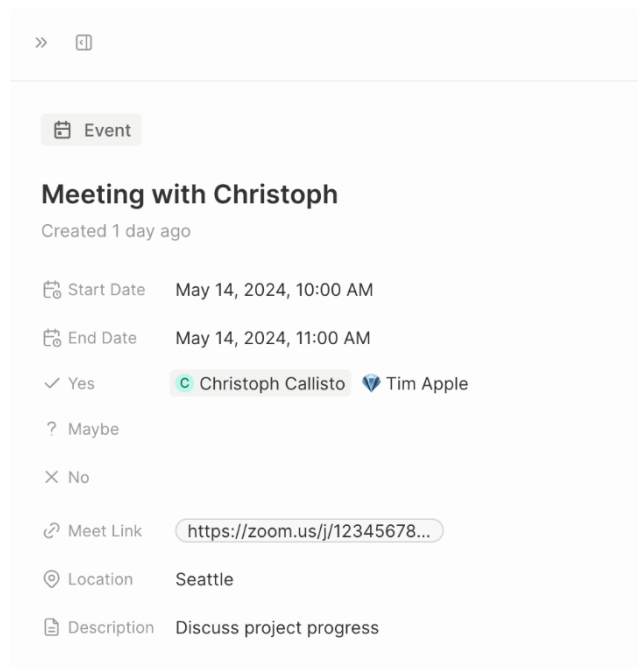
»

Event

Meeting with Christoph

Created 1 day ago

| | |
|---|---|
| Start Date | May 14, 2024, 10:00 AM |
| End Date | May 14, 2024, 11:00 AM |
| ✓ Yes | C Christoph Callisto Tim Apple |
| ? Maybe | |
| × No | |
| Meet Link | https://zoom.us/j/12345678... |
| Location | Seattle |
| Description | Discuss project progress |